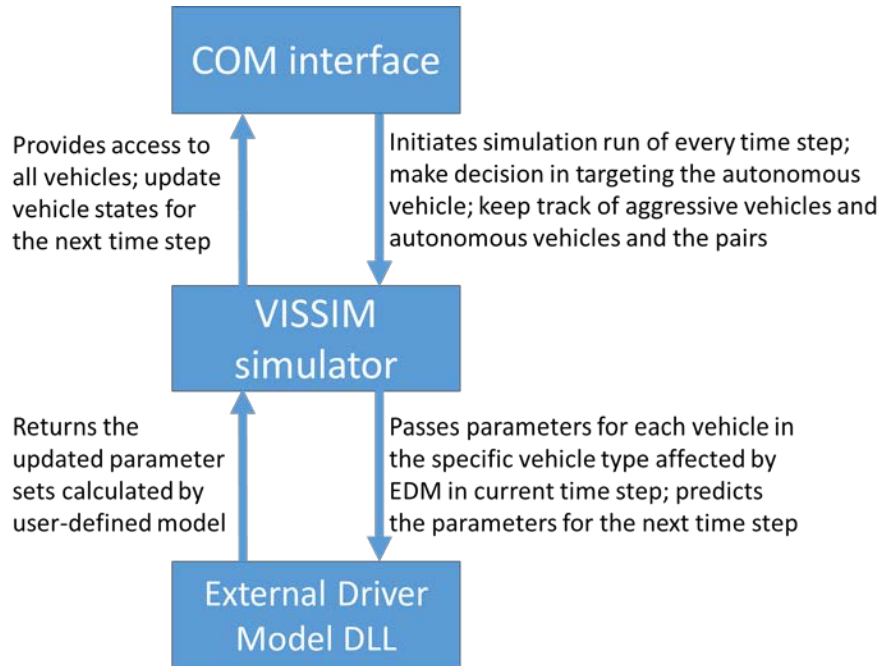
COM interface

Provides access to all vehicles; update vehicle states for the next time step

Initiates simulation run of every time step; make decision in targeting the autonomous vehicle; keep track of aggressive vehicles and autonomous vehicles and the pairs

VISSIM simulator

Returns the updated parameter sets calculated by user-defined model

Passes parameters for each vehicle in the specific vehicle type affected by EDM in current time step; predicts the parameters for the next time step

External Driver Model DLL